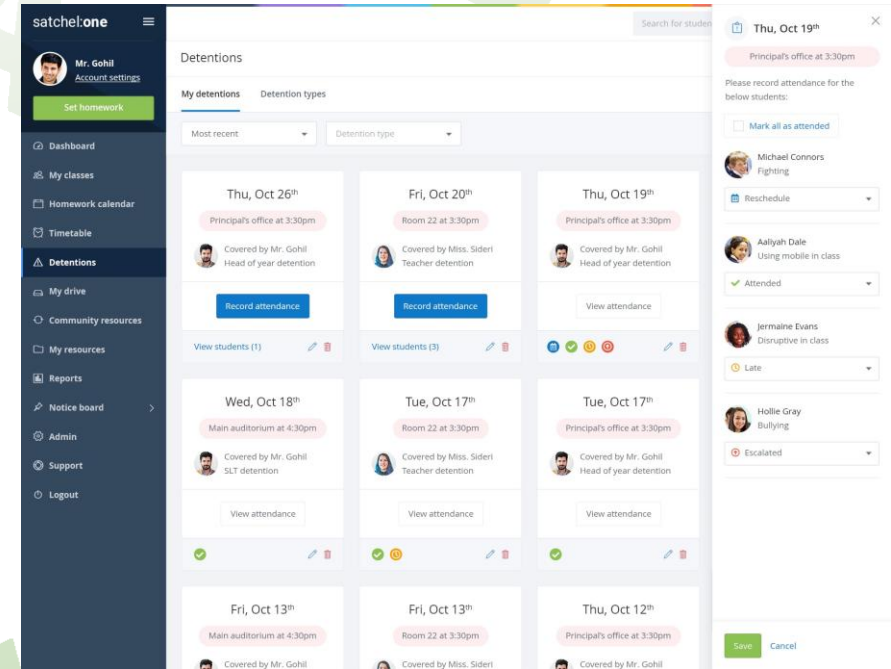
satchel:one

Mr. Gohil
Account settings

Set homework

Dashboard
My classes
Homework calendar
Timetable
Detentions
My drive
Community resources
My resources
Reports
Notice board
Admin
Support
Logout

Search for studen

Detentions

My detentions
Detention types

Most recent
Detention type

Thu, Oct 26$^{th}$
Principal's office at 3:30pm
Covered by Mr. Gohil
Head of year detention
Record attendance
View students (1)

Fri, Oct 20$^{th}$
Room 22 at 3:30pm
Covered by Miss. Sideri
Teacher detention
Record attendance
View students (3)

Thu, Oct 19$^{th}$
Principal's office at 3:30pm
Covered by Mr. Gohil
Head of year detention
View attendance

Wed, Oct 18$^{th}$
Main auditorium at 4:30pm
Covered by Mr. Gohil
SLT detention
View attendance

Tue, Oct 17$^{th}$
Room 22 at 3:30pm
Covered by Miss. Sideri
Teacher detention
View attendance

Tue, Oct 17$^{th}$
Principal's office at 3:30pm
Covered by Mr. Gohil
Head of year detention
View attendance

Fri, Oct 13$^{th}$
Main auditorium at 4:30pm
Covered by Mr. Gohil

Fri, Oct 13$^{th}$
Room 22 at 3:30pm
Covered by Miss. Sideri

Thu, Oct 12$^{th}$
Principal's office at 3:30pm
Covered by Mr. Gohil

Thu, Oct 19$^{th}$
Principal's office at 3:30pm
Please record attendance for the below students:
Mark all as attended

Michael Connors
Fighting
Reschedule

Aaliyah Dale
Using mobile in class
Attended

Jermaine Evans
Disruptive in class
Late

Hollie Gray
Bullying
Escalated

Save
Cancel